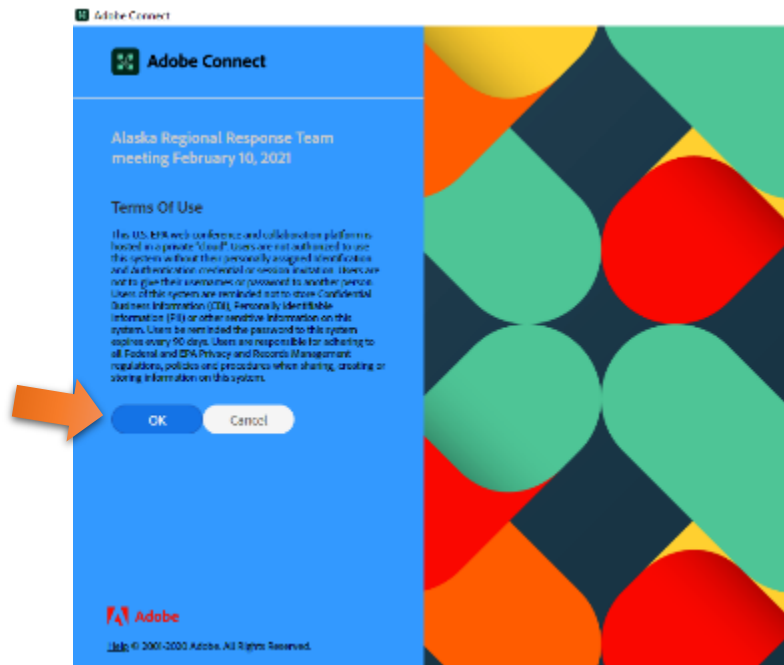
Adobe Connect

Adobe Connect

Alaska Regional Response Team meeting February 10, 2021

Terms Of Use

This U.S. EPA web conference and collaboration platform is hosted in a private "cloud". Users are not authorized to use this system without their personally assigned identification and authentication credential or session invitation. Users are not to give their usernames or password to another person. Users of this system are reminded not to store Confidential Business Information (CBI), Personally Identifiable Information (PII) or other sensitive information on this system. Users be reminded the password to this system expires every 90 days. Users are responsible for adhering to all Federal and EPA Privacy and Records Management regulations, policies and procedures when sharing, creating or storing information on this system.

OK Cancel

Adobe

Help © 2001-2020 Adobe. All Rights Reserved.